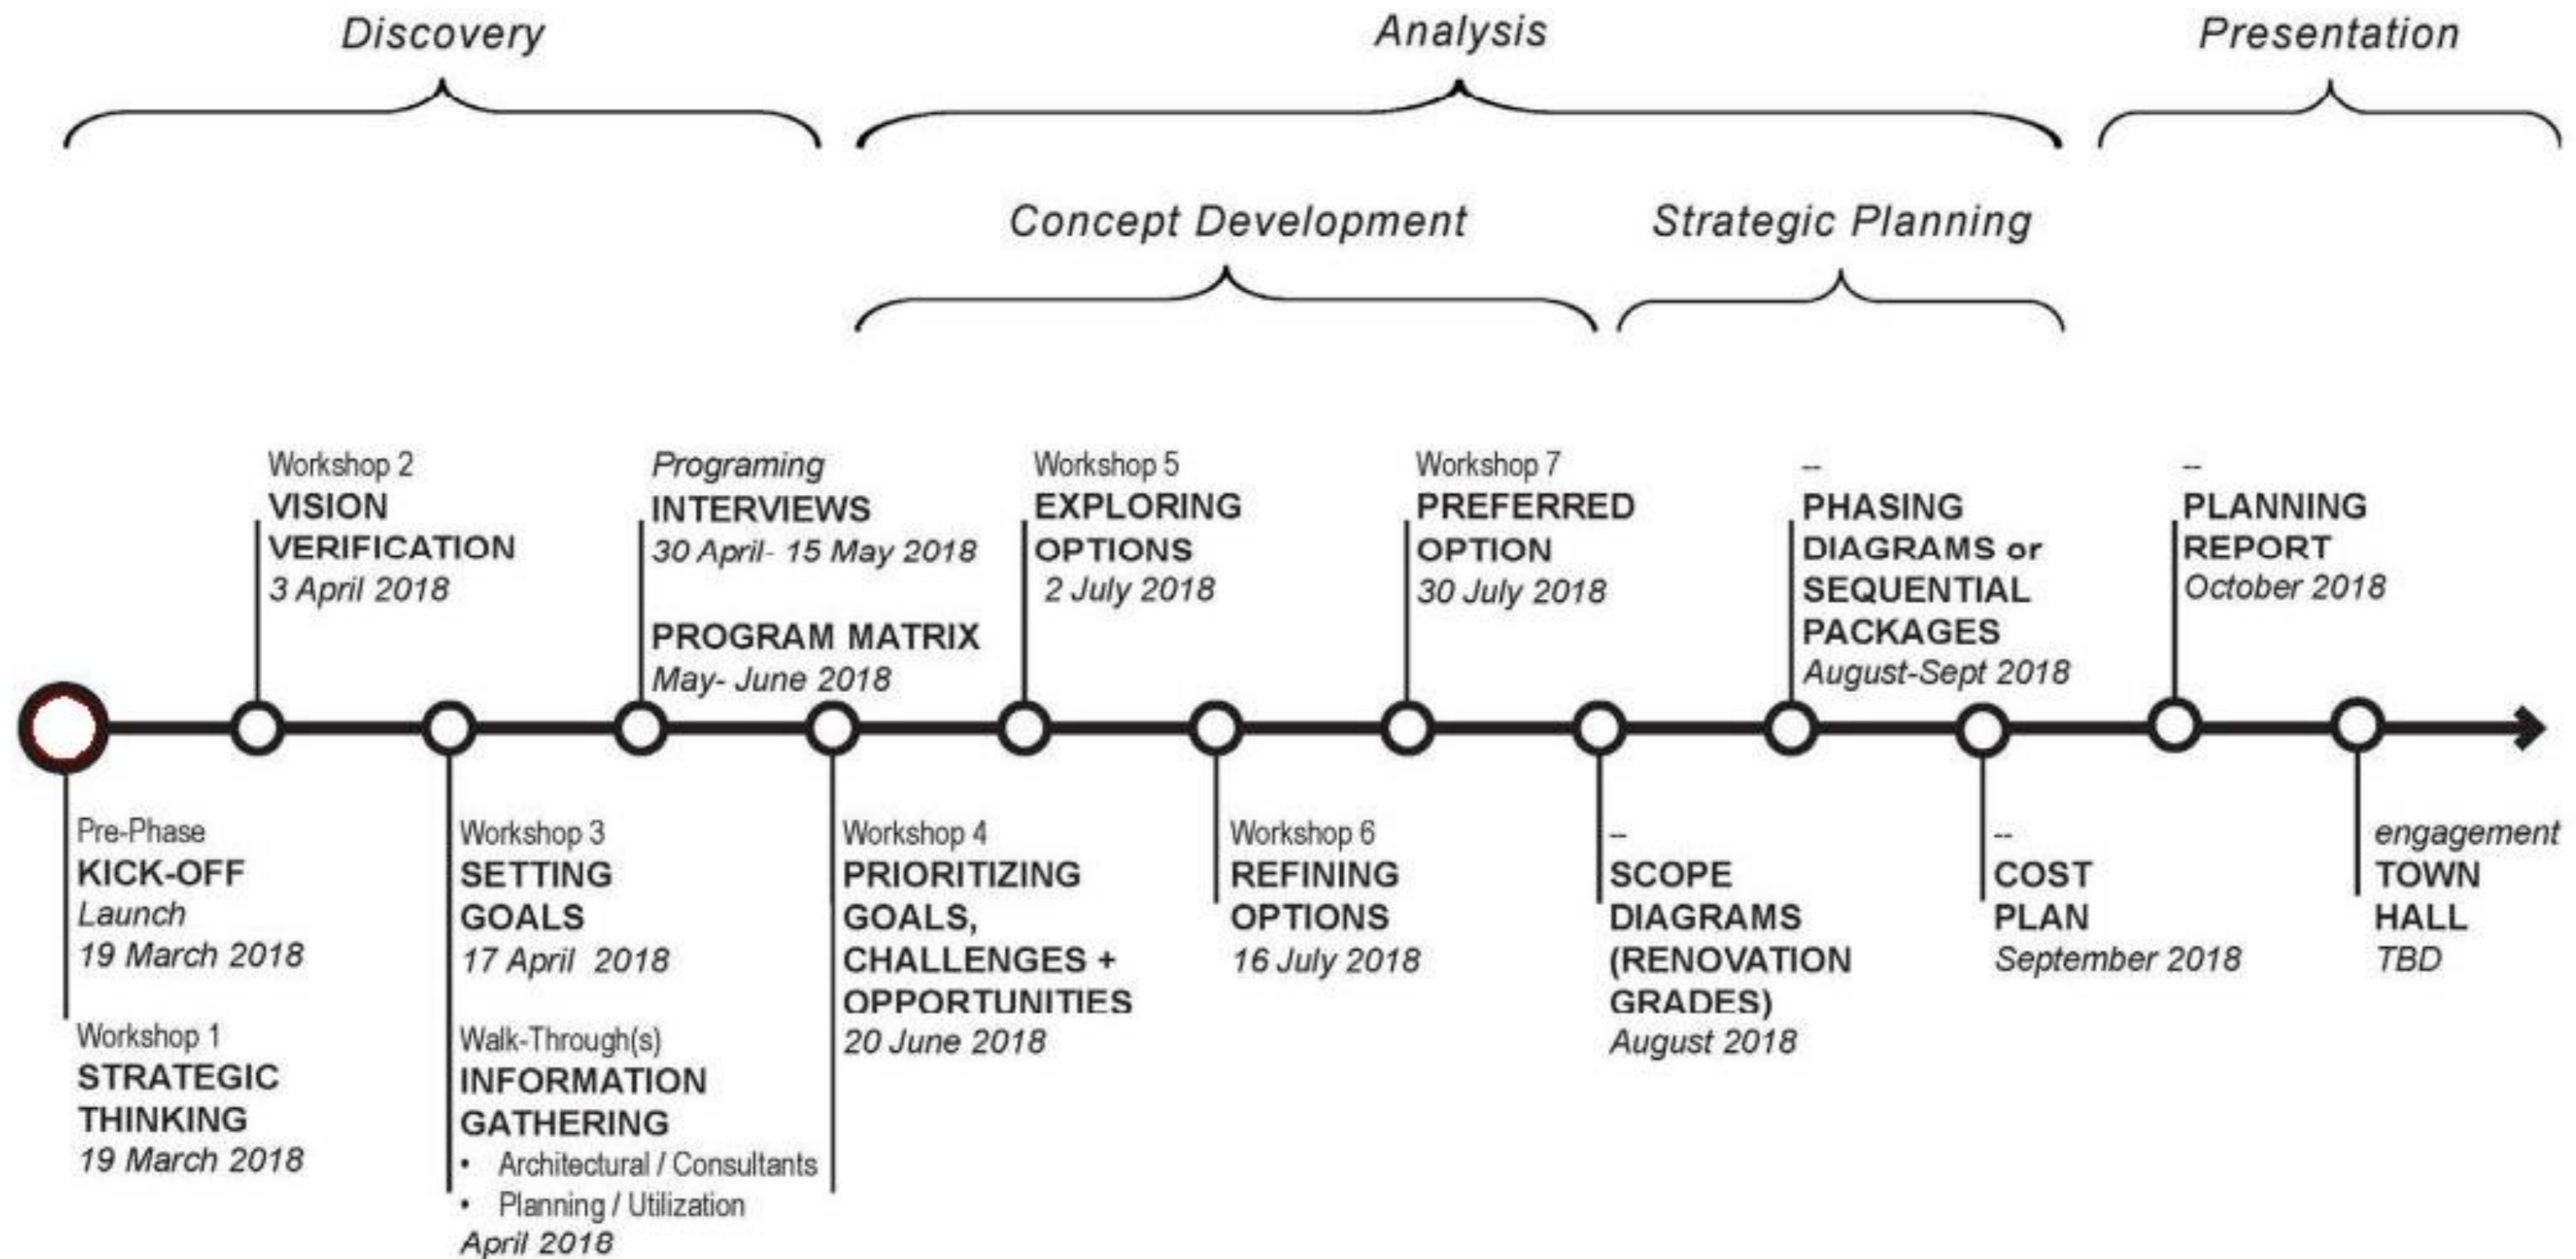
Discovery

Analysis

Presentation

Concept Development

Strategic Planning

Pre-Phase
KICK-OFF
Launch
19 March 2018

Workshop 1
STRATEGIC THINKING
19 March 2018

Workshop 2
VISION VERIFICATION
3 April 2018

Workshop 3
SETTING GOALS
17 April 2018

Walk-Through(s)
INFORMATION GATHERING
• Architectural / Consultants
• Planning / Utilization
April 2018

Programing
INTERVIEWS
30 April- 15 May 2018

PROGRAM MATRIX
May- June 2018

Workshop 4
PRIORITIZING GOALS, CHALLENGES + OPPORTUNITIES
20 June 2018

Workshop 5
EXPLORING OPTIONS
2 July 2018

Workshop 6
REFINING OPTIONS
16 July 2018

Workshop 7
PREFERRED OPTION
30 July 2018

--
SCOPE DIAGRAMS (RENOVATION GRADES)
August 2018

--
PHASING DIAGRAMS or SEQUENTIAL PACKAGES
August-Sept 2018

--
COST PLAN
September 2018

--
PLANNING REPORT
October 2018

engagement
TOWN HALL
TBD